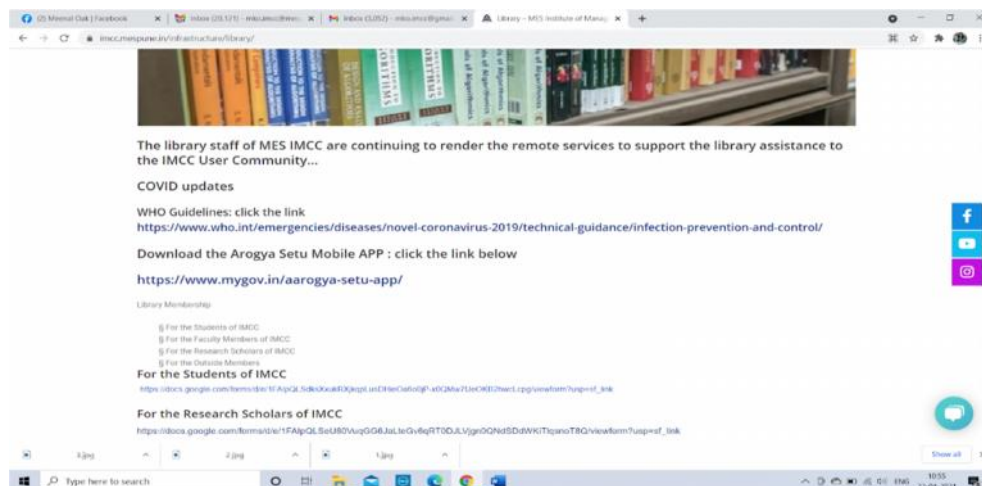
(2) Meenal Oak | Facebook
Inbox (20,121) - mks.imcc@mes...
Inbox (3,052) - mks.imcc@gmai...
Library – MES Institute of Manag...
imcc.mespune.in/infrastructure/library/

The library staff of MES IMCC are continuing to render the remote services to support the library assistance to the IMCC User Community...

COVID updates

WHO Guidelines: click the link
https://www.who.int/emergencies/diseases/novel-coronavirus-2019/technical-guidance/infection-prevention-and-control/

Download the Arogya Setu Mobile APP : click the link below

https://www.mygov.in/aarogya-setu-app/

Library Membership

§ For the Students of IMCC
§ For the Faculty Members of IMCC
§ For the Research Scholars of IMCC
§ For the Outside Members

For the Students of IMCC
https://docs.google.com/forms/d/e/1FAIpQLSdkrXkukI0Qkqp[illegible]/viewform?usp=sf_link

For the Research Scholars of IMCC
https://docs.google.com/forms/d/e/1FAIpQLSeU80VuqGG8JaLleGv6qRT0DJLVjgn0QNdSDdWKiTIqanoT8Q/viewform?usp=sf_link

3.jpg
2.jpg
1.jpg
Show all
Type here to search
ENG
10:55